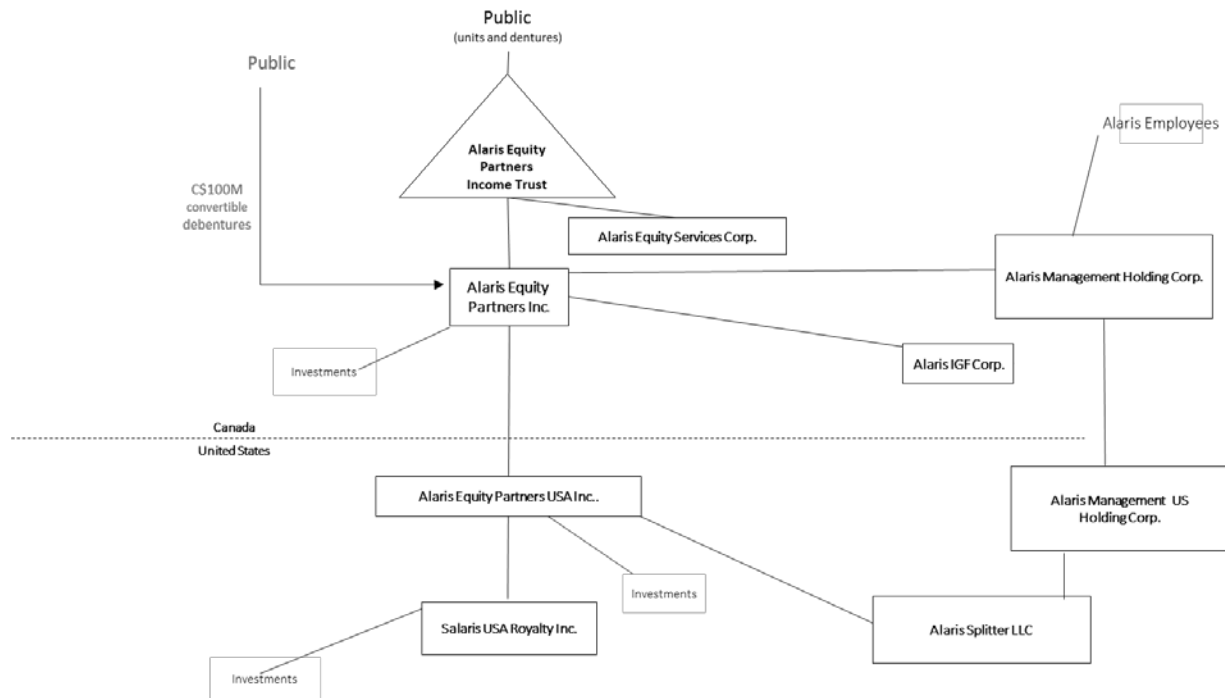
Public
(units and dentures)

Public

Alaris Equity Partners Income Trust

C$100M convertible debentures

Alaris Employees

Alaris Equity Services Corp.

Alaris Equity Partners Inc.

Alaris Management Holding Corp.

Investments

Alaris IGF Corp.

Canada

United States

Alaris Equity Partners USA Inc..

Alaris Management US Holding Corp.

Investments

Salaris USA Royalty Inc.

Alaris Splitter LLC

Investments